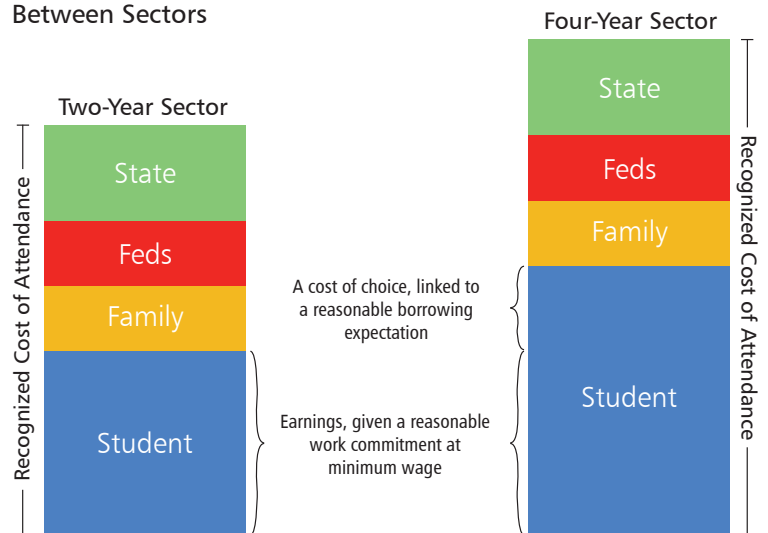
Between Sectors

Two-Year Sector

State

Feds

Family

Student

Recognized Cost of Attendance

Four-Year Sector

State

Feds

Family

Student

Recognized Cost of Attendance

A cost of choice, linked to a reasonable borrowing expectation

Earnings, given a reasonable work commitment at minimum wage